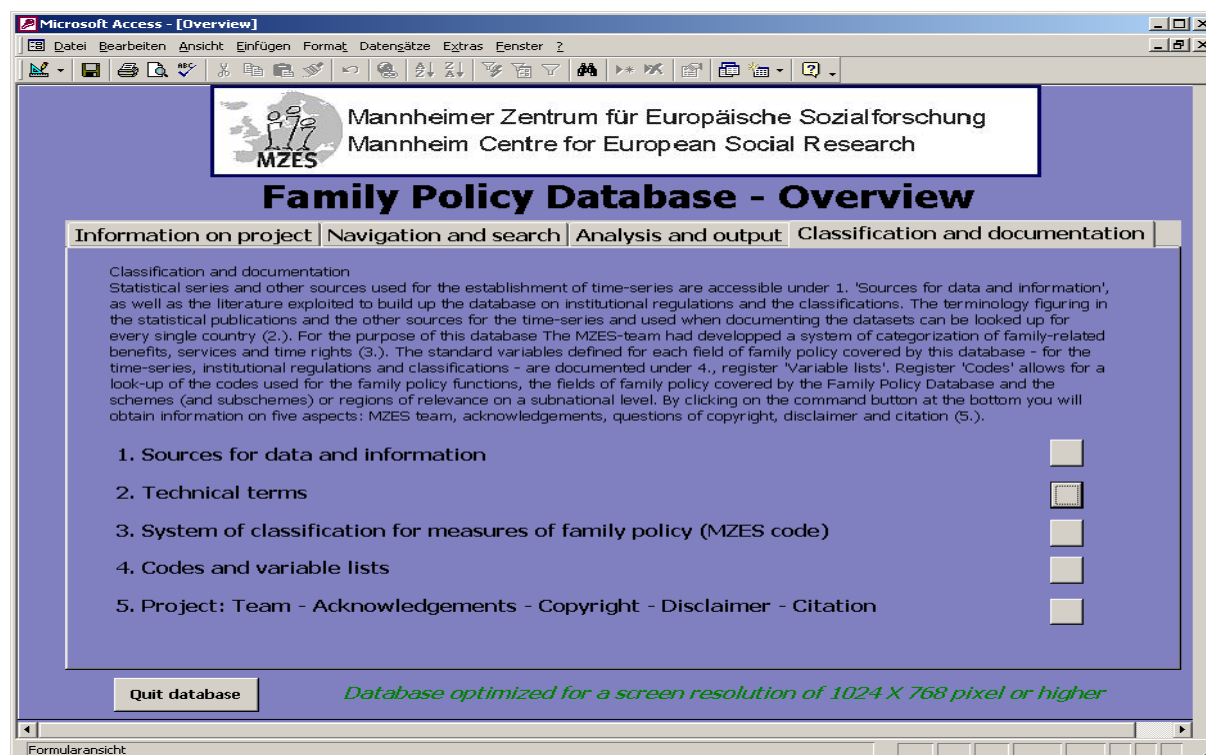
Microsoft Access - [Overview]

Datei Bearbeiten Ansicht Einfügen Format Datensätze Extras Fenster ?

MZES

Mannheimer Zentrum für Europäische Sozialforschung
Mannheim Centre for European Social Research

Family Policy Database - Overview

Information on project | Navigation and search | Analysis and output | Classification and documentation

Classification and documentation
Statistical series and other sources used for the establishment of time-series are accessible under 1. 'Sources for data and information', as well as the literature exploited to build up the database on institutional regulations and the classifications. The terminology figuring in the statistical publications and the other sources for the time-series and used when documenting the datasets can be looked up for every single country (2.). For the purpose of this database The MZES-team had developped a system of categorization of family-related benefits, services and time rights (3.). The standard variables defined for each field of family policy covered by this database - for the time-series, institutional regulations and classifications - are documented under 4., register 'Variable lists'. Register 'Codes' allows for a look-up of the codes used for the family policy functions, the fields of family policy covered by the Family Policy Database and the schemes (and subschemes) or regions of relevance on a subnational level. By clicking on the command button at the bottom you will obtain information on five aspects: MZES team, acknowledgements, questions of copyright, disclaimer and citation (5.).

1. Sources for data and information

2. Technical terms

3. System of classification for measures of family policy (MZES code)

4. Codes and variable lists

5. Project: Team - Acknowledgements - Copyright - Disclaimer - Citation

Quit database

Database optimized for a screen resolution of 1024 X 768 pixel or higher

Formularansicht